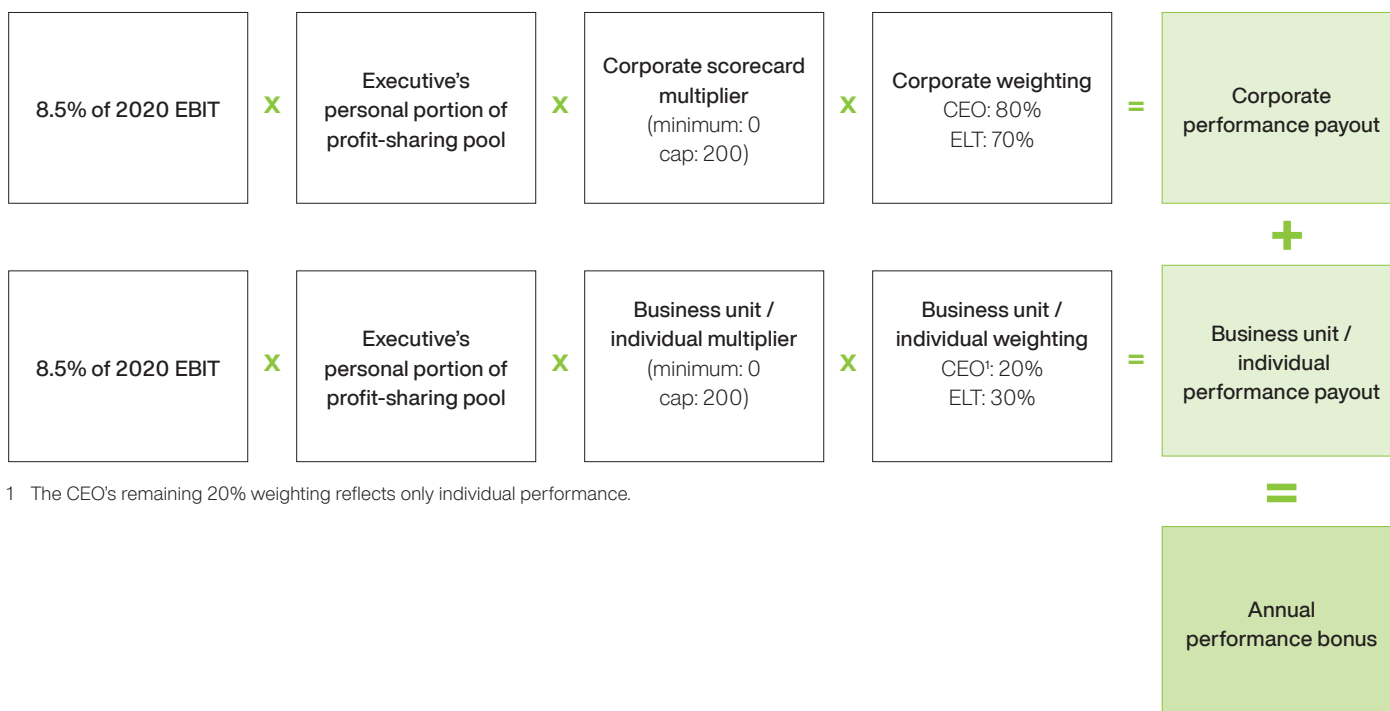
8.5% of 2020 EBIT x Executive's personal portion of profit-sharing pool x Corporate scorecard multiplier (minimum: 0 cap: 200) x Corporate weighting CEO: 80% ELT: 70% = Corporate performance payout

+

8.5% of 2020 EBIT x Executive's personal portion of profit-sharing pool x Business unit / individual multiplier (minimum: 0 cap: 200) x Business unit / individual weighting CEO$^1$: 20% ELT: 30% = Business unit / individual performance payout

1 The CEO's remaining 20% weighting reflects only individual performance.

=

Annual performance bonus